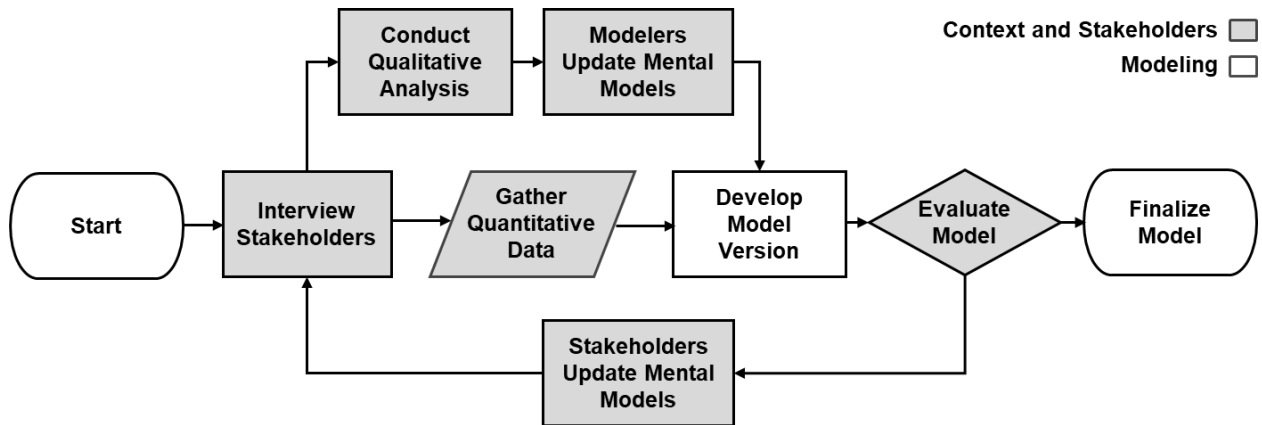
Context and Stakeholders
Modeling

Conduct Qualitative Analysis

Modelers Update Mental Models

Start

Interview Stakeholders

Gather Quantitative Data

Develop Model Version

Evaluate Model

Finalize Model

Stakeholders Update Mental Models